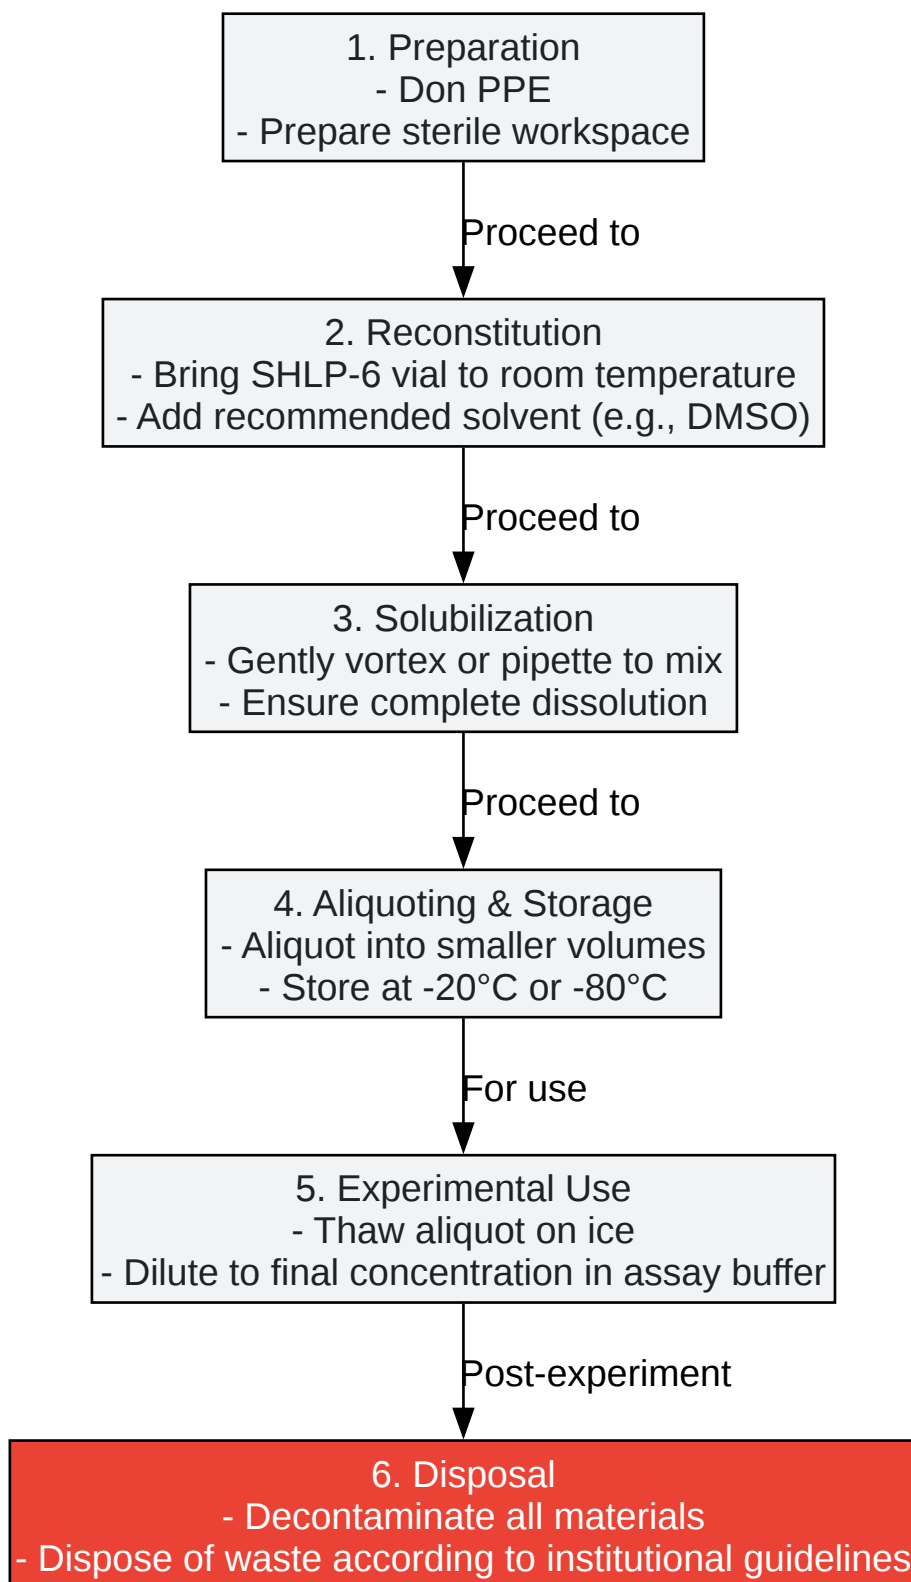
1. Preparation
- Don PPE
- Prepare sterile workspace

Proceed to

2. Reconstitution
- Bring SHLP-6 vial to room temperature
- Add recommended solvent (e.g., DMSO)

Proceed to

3. Solubilization
- Gently vortex or pipette to mix
- Ensure complete dissolution

Proceed to

4. Aliquoting & Storage
- Aliquot into smaller volumes
- Store at -20°C or -80°C

For use

5. Experimental Use
- Thaw aliquot on ice
- Dilute to final concentration in assay buffer

Post-experiment

6. Disposal
- Decontaminate all materials
- Dispose of waste according to institutional guidelines